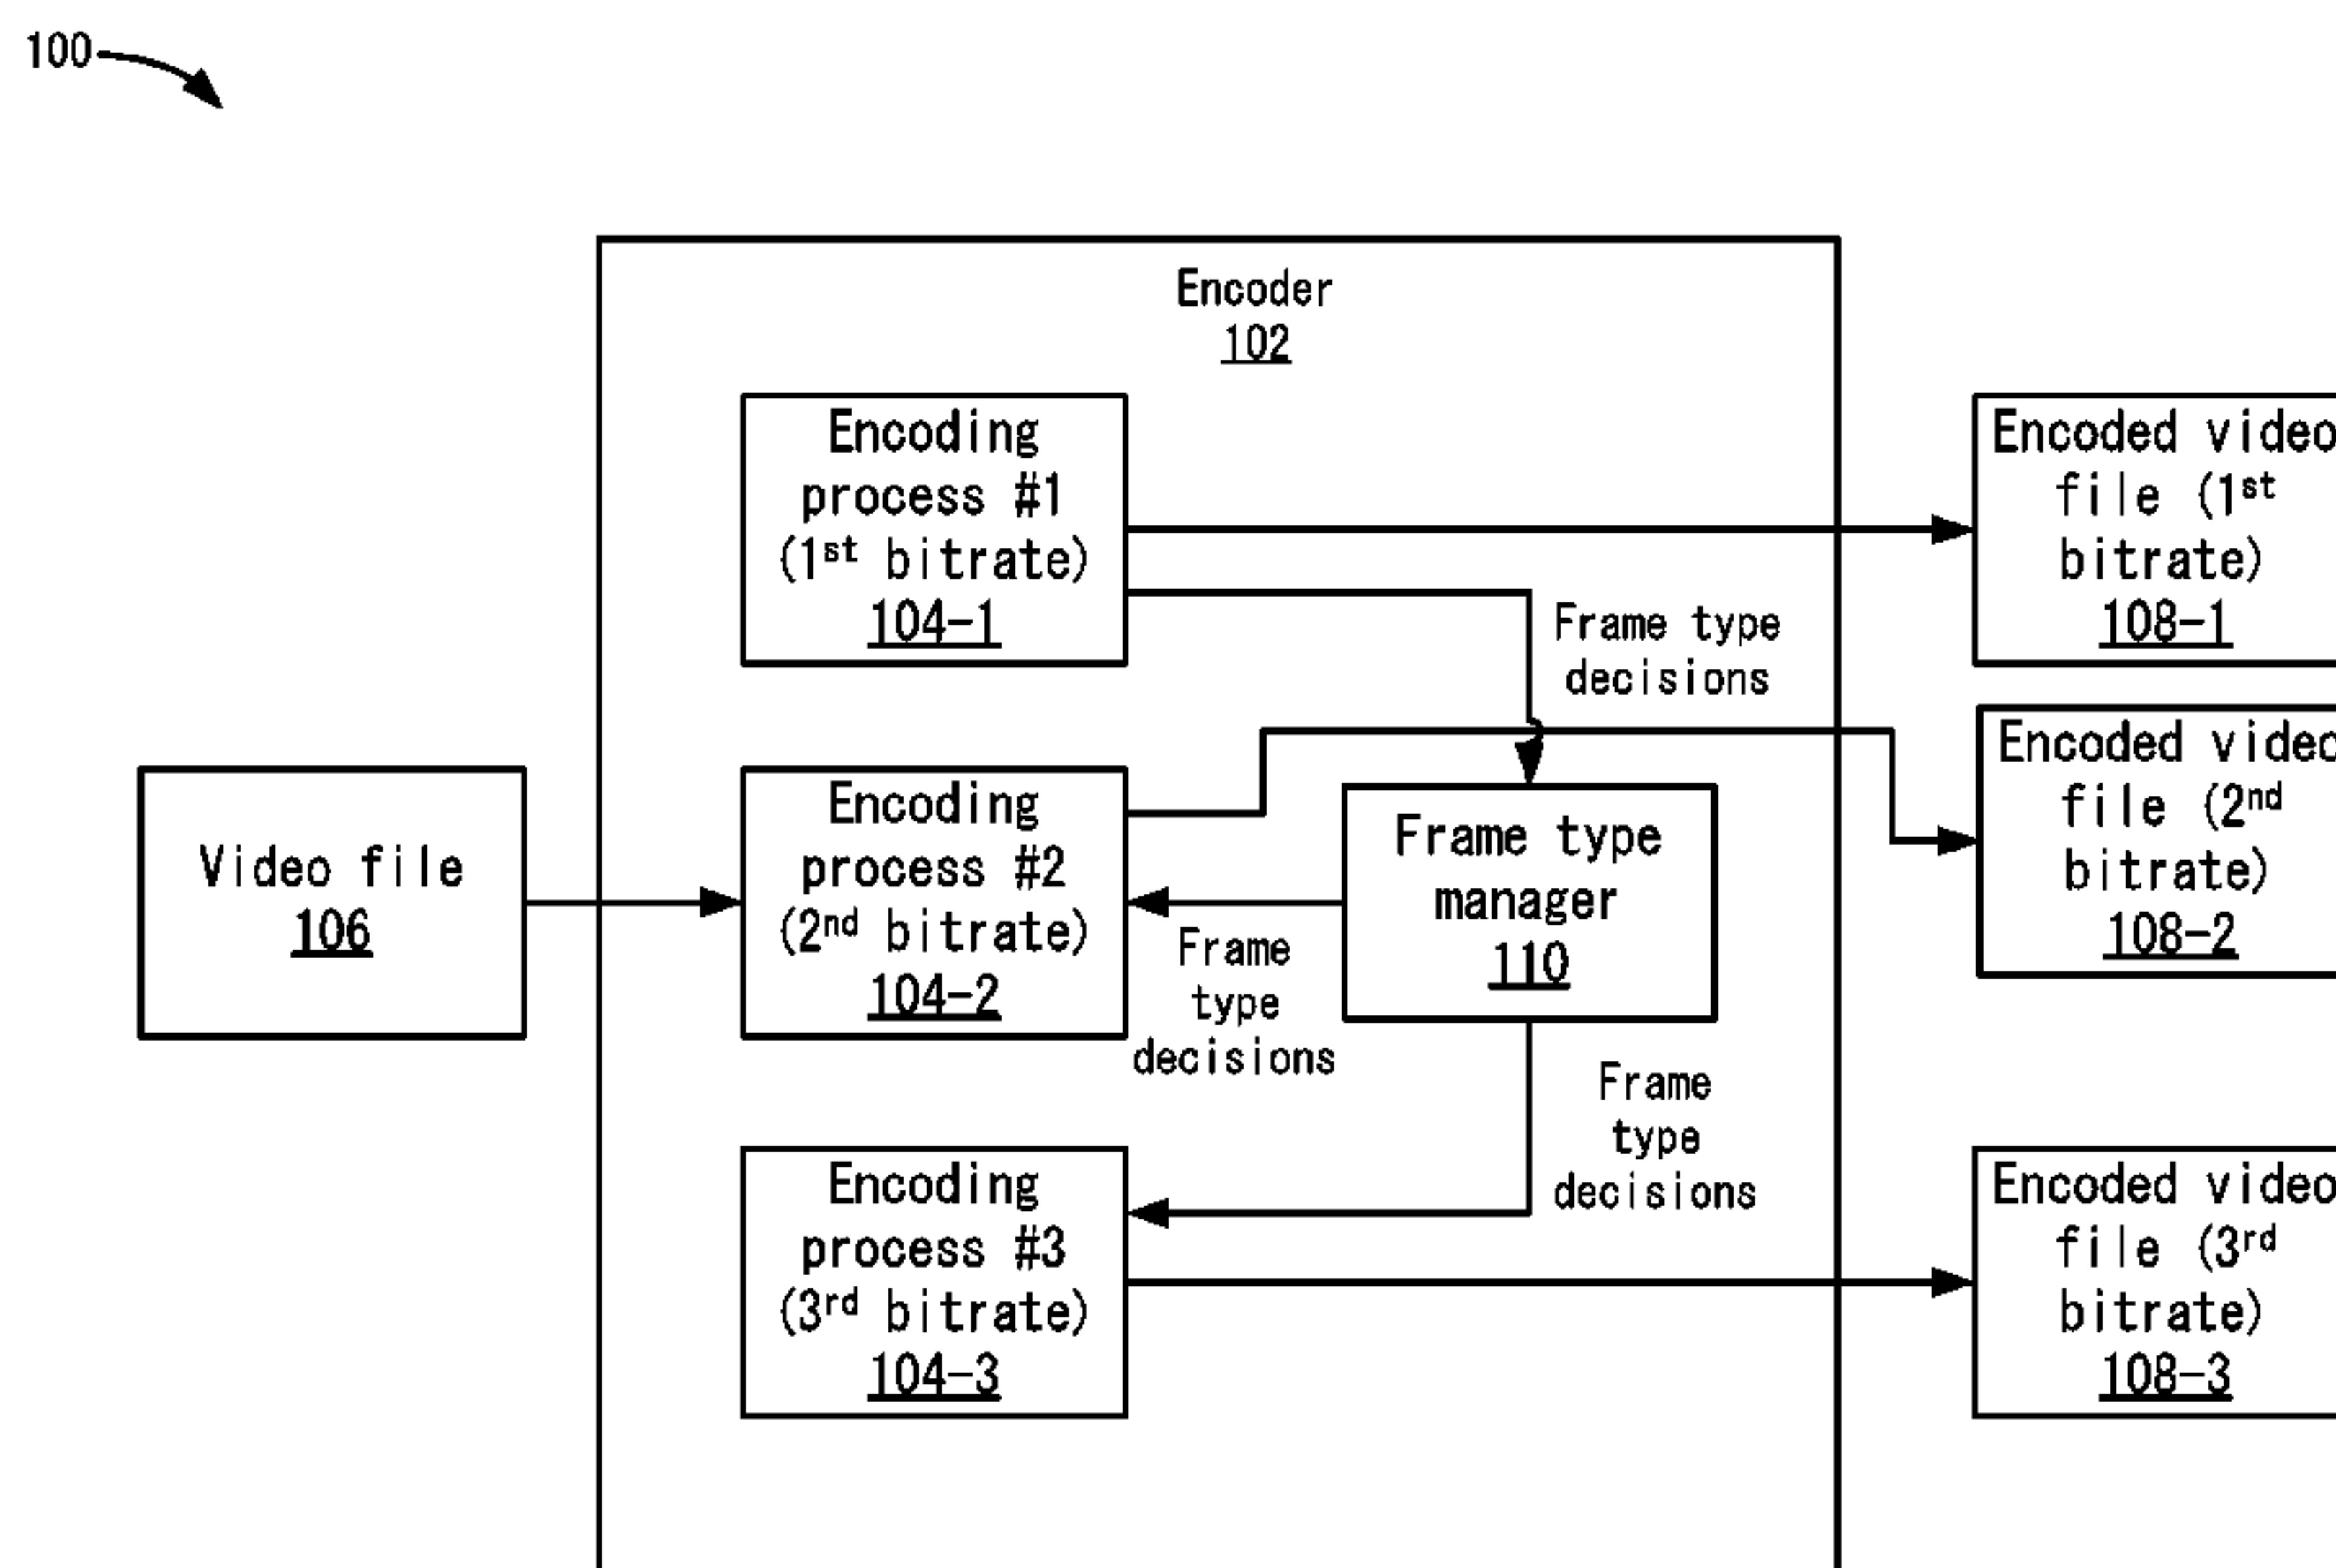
100

Encoder
102

Encoding process #1 (1$^{st}$ bitrate)
104-1

Frame type decisions

Encoded video file (1$^{st}$ bitrate)
108-1

Video file
106

Encoding process #2 (2$^{nd}$ bitrate)
104-2

Frame type manager
110

Encoded video file (2$^{nd}$ bitrate)
108-2

Frame type decisions

Frame type decisions

Encoding process #3 (3$^{rd}$ bitrate)
104-3

Encoded video file (3$^{rd}$ bitrate)
108-3